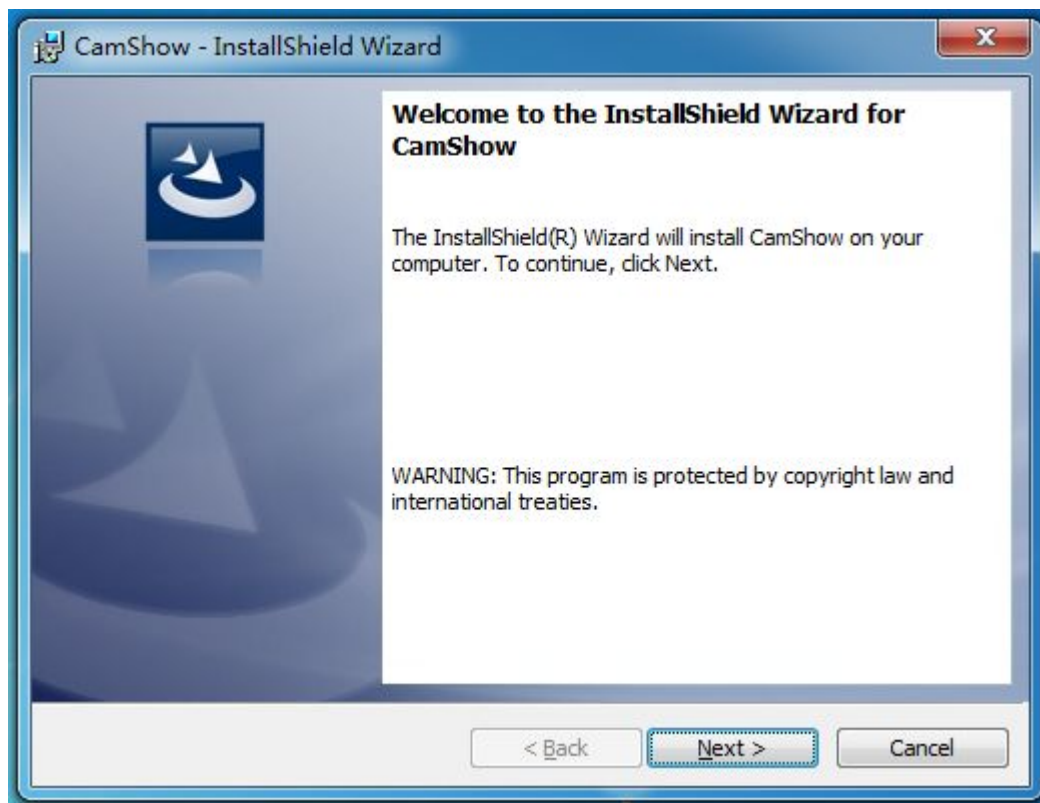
CamShow - InstallShield Wizard

Welcome to the InstallShield Wizard for CamShow

The InstallShield(R) Wizard will install CamShow on your computer. To continue, click Next.

WARNING: This program is protected by copyright law and international treaties.

< Back

Next >

Cancel